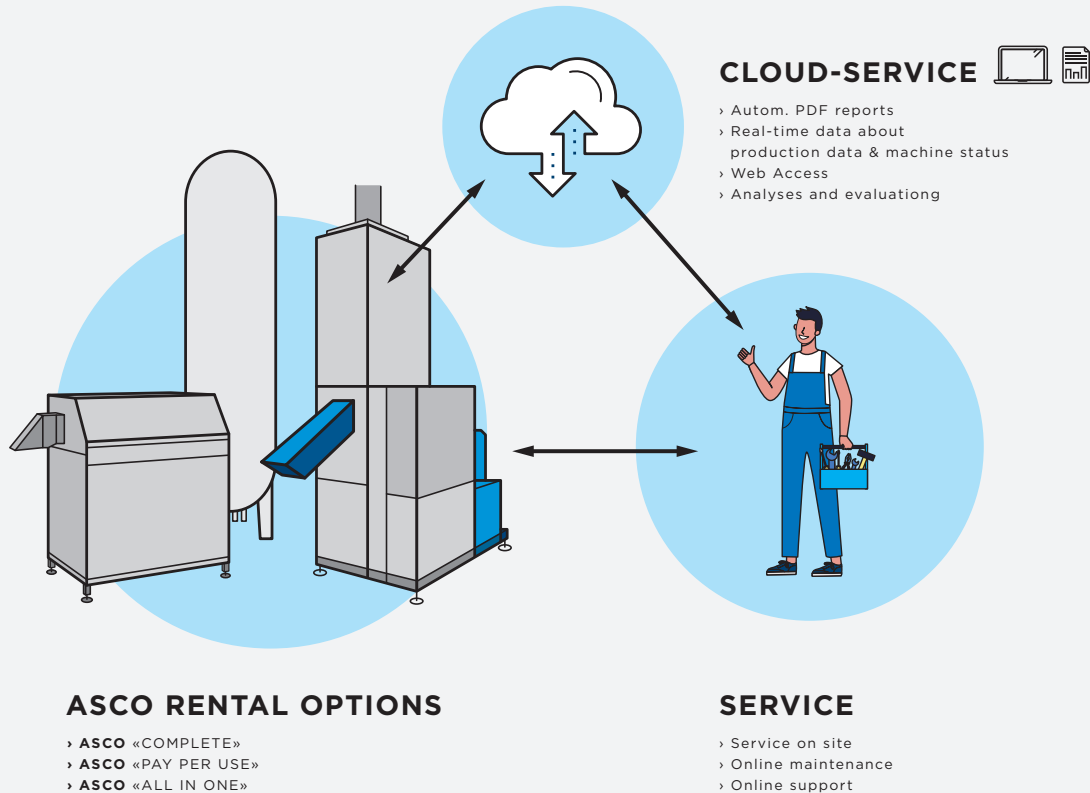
CLOUD-SERVICE

› Autom. PDF reports
› Real-time data about production data & machine status
› Web Access
› Analyses and evaluationg

ASCO RENTAL OPTIONS

› ASCO «COMPLETE»
› ASCO «PAY PER USE»
› ASCO «ALL IN ONE»

SERVICE

› Service on site
› Online maintenance
› Online support